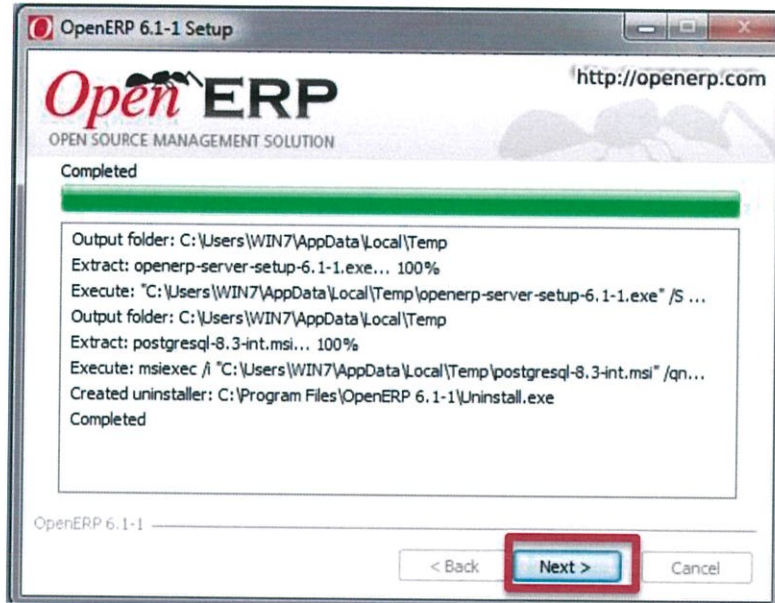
OpenERP 6.1-1 Setup

OpenERP

OPEN SOURCE MANAGEMENT SOLUTION

http://openerp.com

Completed

Output folder: C:\Users\WIN7\AppData\Local\Temp
Extract: openerp-server-setup-6.1-1.exe... 100%
Execute: "C:\Users\WIN7\AppData\Local\Temp\openerp-server-setup-6.1-1.exe" /S ...
Output folder: C:\Users\WIN7\AppData\Local\Temp
Extract: postgresql-8.3-int.msi... 100%
Execute: msiexec /i "C:\Users\WIN7\AppData\Local\Temp\postgresql-8.3-int.msi" /qn...
Created uninstaller: C:\Program Files\OpenERP 6.1-1\Uninstall.exe
Completed

OpenERP 6.1-1

< Back

Next >

Cancel